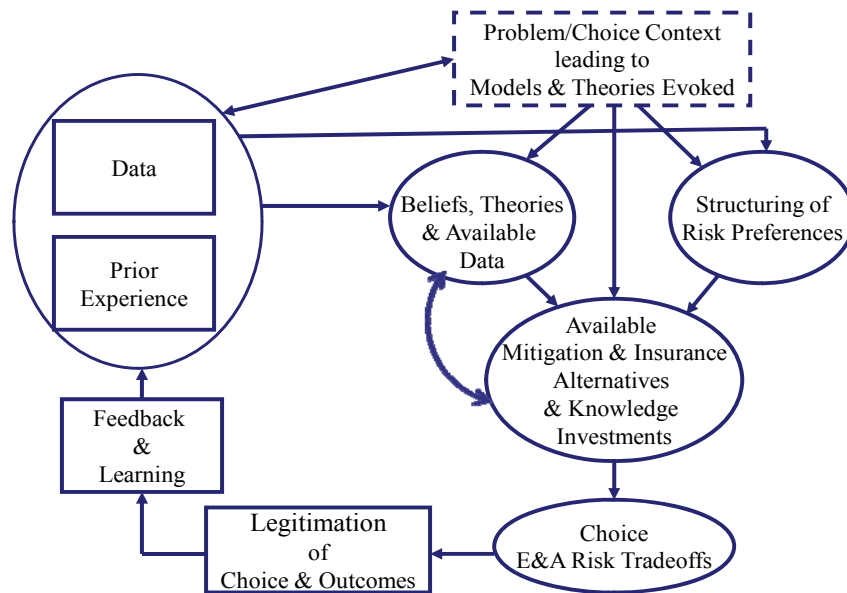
Problem/Choice Context leading to Models & Theories Evoked

Data

Prior Experience

Beliefs, Theories & Available Data

Structuring of Risk Preferences

Available Mitigation & Insurance Alternatives & Knowledge Investments

Feedback & Learning

Choice E&A Risk Tradeoffs

Legitimation of Choice & Outcomes